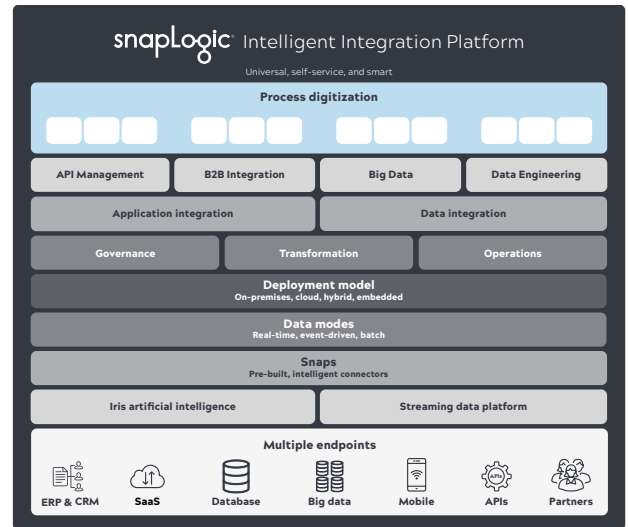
snapLogic Intelligent Integration Platform

Universal, self-service, and smart

Process digitization

API Management

B2B Integration

Big Data

Data Engineering

Application integration

Data integration

Governance

Transformation

Operations

Deployment model
On-premises, cloud, hybrid, embedded

Data modes
Real-time, event-driven, batch

Snaps
Pre-built, intelligent connectors

Iris artificial intelligence

Streaming data platform

Multiple endpoints

ERP & CRM

SaaS

Database

Big data

Mobile

APIs

Partners